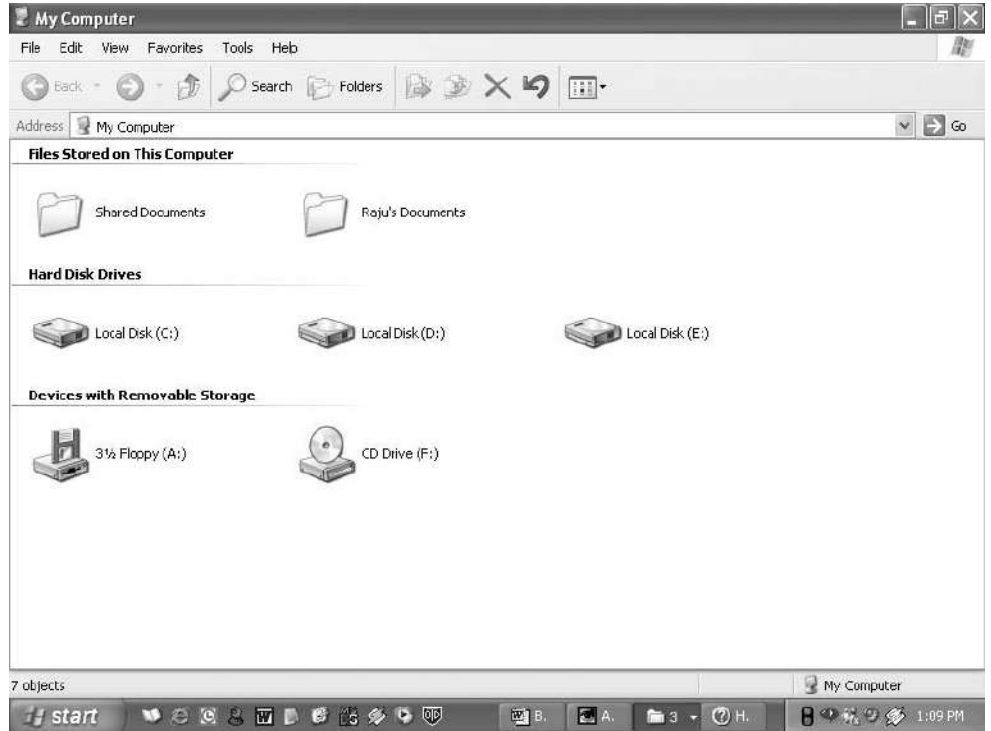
My Computer

File Edit View Favorites Tools Help

Back Search Folders

Address My Computer Go

Files Stored on This Computer

Shared Documents

Raju's Documents

Hard Disk Drives

Local Dsk (C:)

Local Disk (D:)

Local Disk (E:)

Devices with Removable Storage

3½ Floppy (A:)

CD Drive (F:)

7 objects

My Computer

start

B.

A.

3

H.

1:09 PM